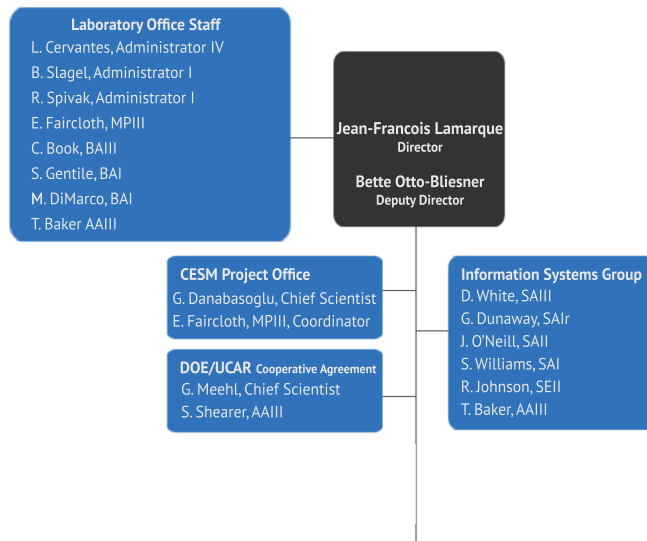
Laboratory Office Staff
L. Cervantes, Administrator IV
B. Slagel, Administrator I
R. Spivak, Administrator I
E. Faircloth, MPIII
C. Book, BAIII
S. Gentile, BAI
M. DiMarco, BAI
T. Baker AAIII

Jean-Francois Lamarque
Director

Bette Otto-Bliesner
Deputy Director

CESM Project Office
G. Danabasoglu, Chief Scientist
E. Faircloth, MPIII, Coordinator

DOE/UCAR Cooperative Agreement
G. Meehl, Chief Scientist
S. Shearer, AAIII

Information Systems Group
D. White, SAIII
G. Dunaway, SAIr
J. O'Neill, SAII
S. Williams, SAI
R. Johnson, SEII
T. Baker, AAIII